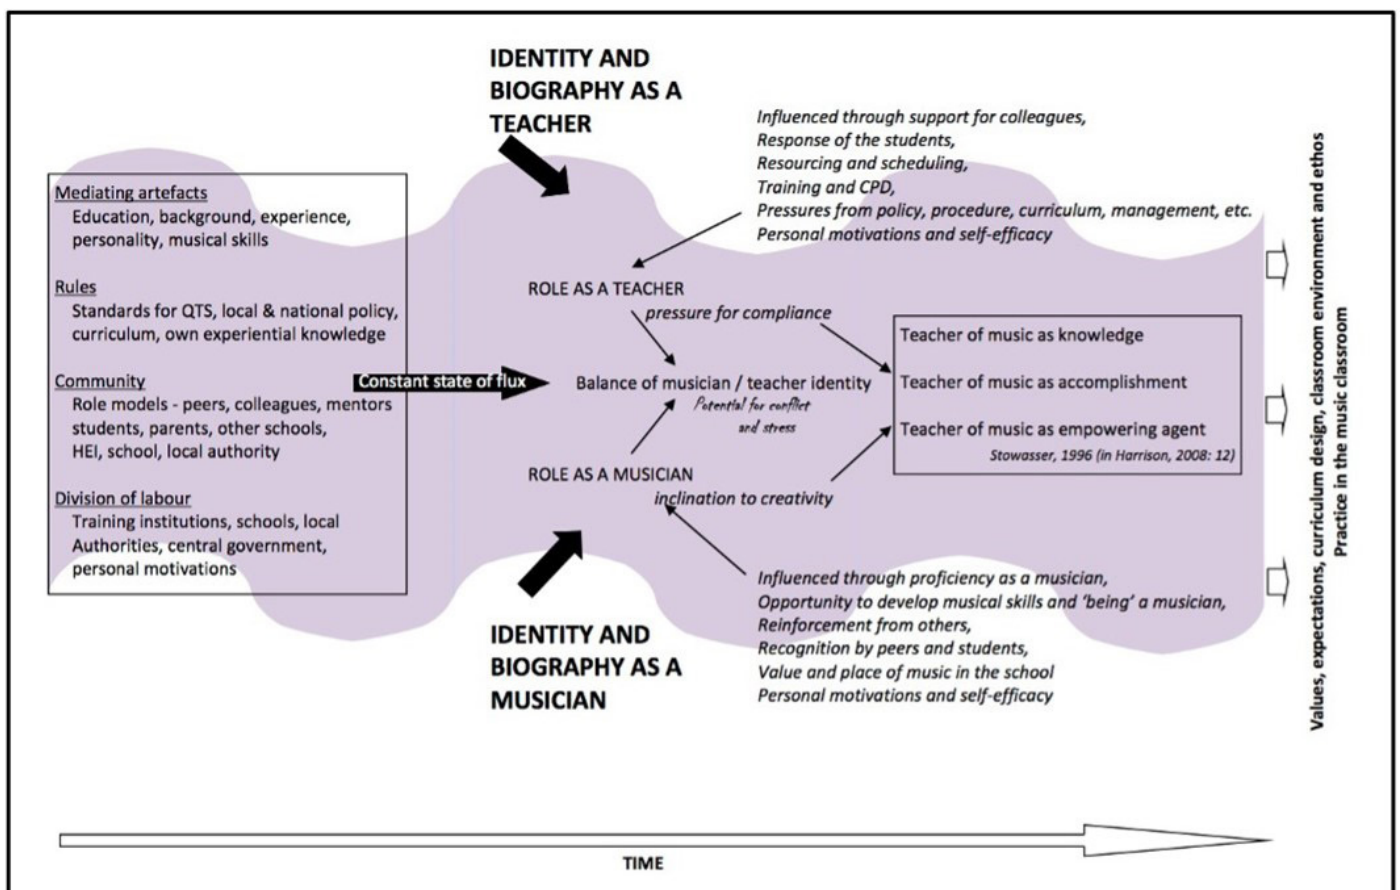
IDENTITY AND BIOGRAPHY AS A TEACHER

Influenced through support for colleagues,
Response of the students,
Resourcing and scheduling,
Training and CPD,
Pressures from policy, procedure, curriculum, management, etc.
Personal motivations and self-efficacy

Mediating artefacts
Education, background, experience, personality, musical skills

Rules
Standards for QTS, local & national policy, curriculum, own experiential knowledge

Community
Role models - peers, colleagues, mentors students, parents, other schools, HEI, school, local authority

Division of labour
Training institutions, schools, local Authorities, central government, personal motivations

Constant state of flux

ROLE AS A TEACHER
pressure for compliance

Balance of musician / teacher identity
Potential for conflict and stress

ROLE AS A MUSICIAN
inclination to creativity

Teacher of music as knowledge
Teacher of music as accomplishment
Teacher of music as empowering agent
Stowasser, 1996 (in Harrison, 2008: 12)

Influenced through proficiency as a musician,
Opportunity to develop musical skills and 'being' a musician,
Reinforcement from others,
Recognition by peers and students,
Value and place of music in the school
Personal motivations and self-efficacy

IDENTITY AND BIOGRAPHY AS A MUSICIAN

Values, expectations, curriculum design, classroom environment and ethos
Practice in the music classroom

TIME